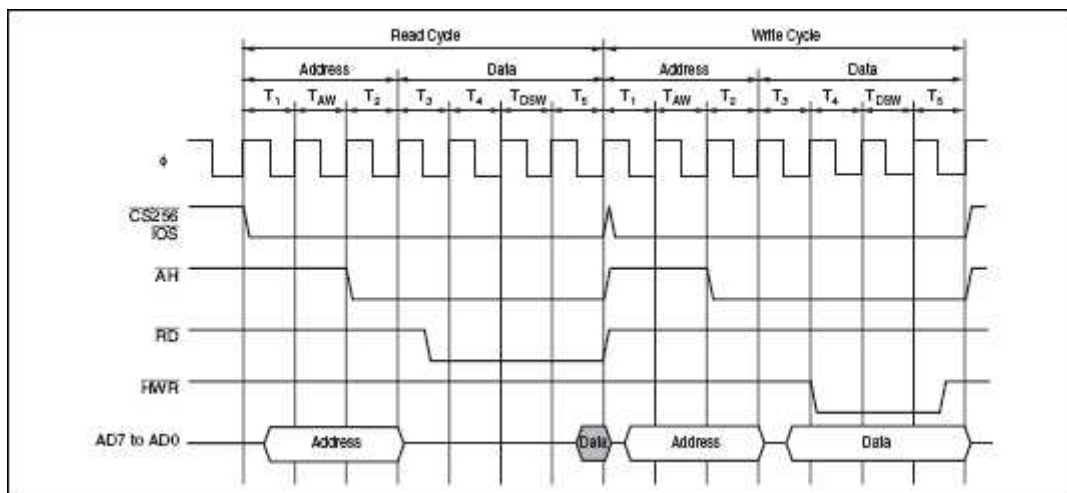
Read Cycle

Write Cycle

Address

Data

Address

Data

$T_1$ $T_{AW}$ $T_2$ $T_3$ $T_4$ $T_{DSW}$ $T_5$ $T_1$ $T_{AW}$ $T_2$ $T_3$ $T_4$ $T_{DSW}$ $T_5$

φ

$\overline{CS256}$
$\overline{IOS}$

AH

$\overline{RD}$

$\overline{HWR}$

AD7 to AD0

Address

Data

Address

Data